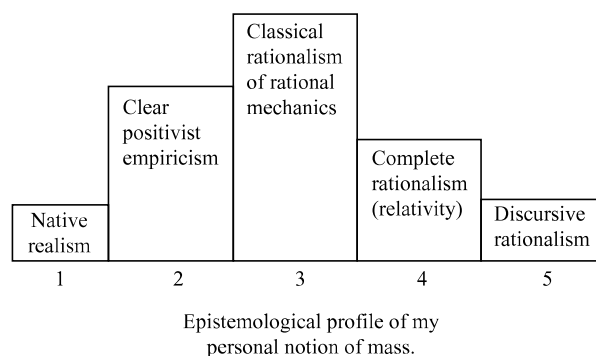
Native realism

Clear positivist empiricism

Classical rationalism of rational mechanics

Complete rationalism (relativity)

Discursive rationalism

1 2 3 4 5

Epistemological profile of my personal notion of mass.